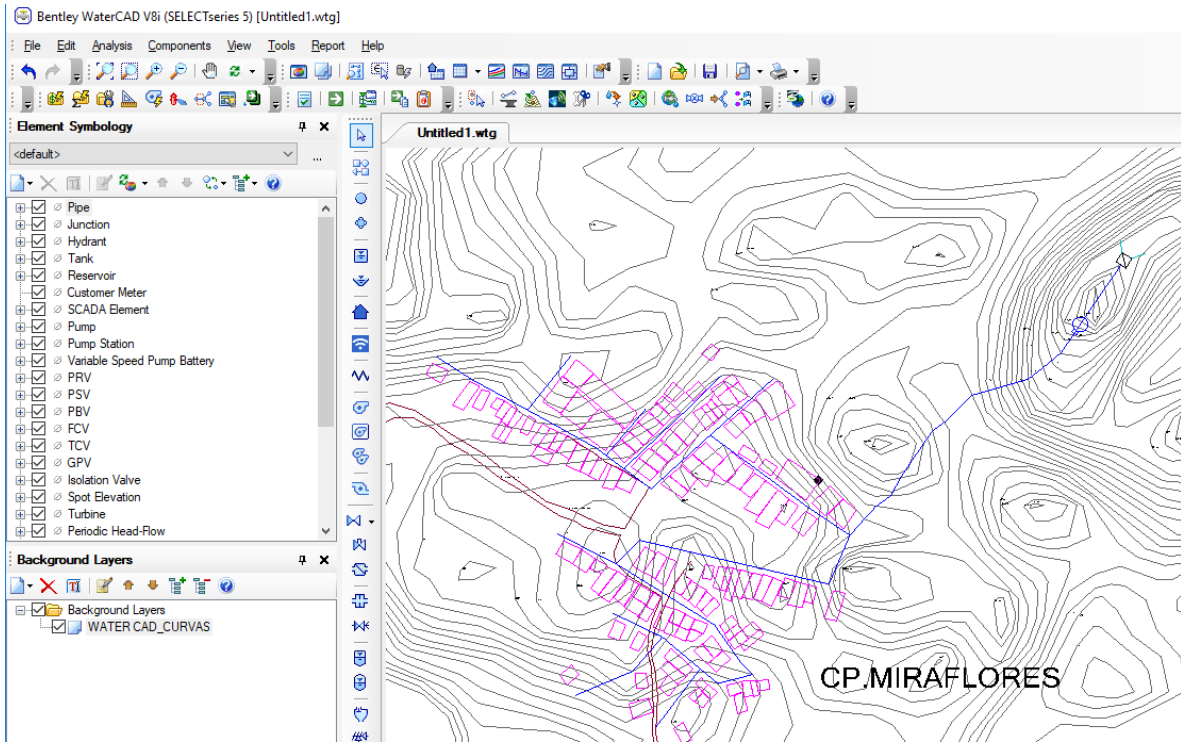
Bentley WaterCAD V8i (SELECTseries 5) [Untitled1.wtg]

File Edit Analysis Components View Tools Report Help

Element Symbology

<default>

Pipe
Junction
Hydrant
Tank
Reservoir
Customer Meter
SCADA Element
Pump
Pump Station
Variable Speed Pump Battery
PRV
PSV
PBV
FCV
TCV
GPV
Isolation Valve
Spot Elevation
Turbine
Periodic Head-Flow

Background Layers

Background Layers
WATER CAD_CURVAS

Untitled1.wtg

CP.MIRAFLORES